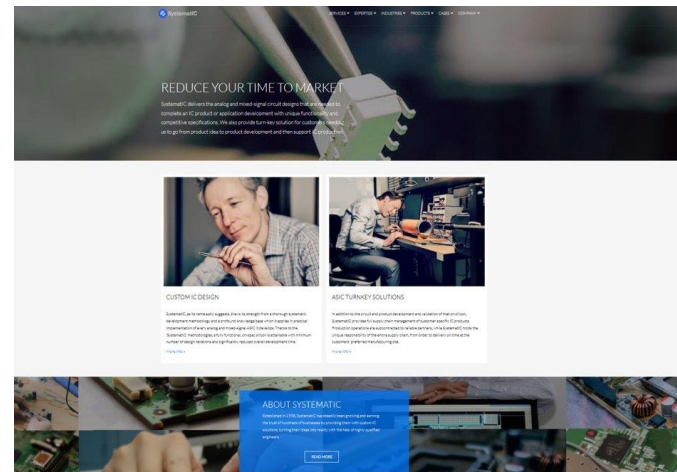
SystematIC

SERVICES ▾ EXPERTISE ▾ INDUSTRIES ▾ PRODUCTS ▾ CASES ▾ COMPANY ▾

REDUCE YOUR TIME TO MARKET

SystematIC delivers the analog and mixed-signal circuit designs that are needed to complete an IC product or application development with unique functionality and competitive specifications. We also provide turn-key solution for customers needing us to go from product idea to product development and then support IC production.

CUSTOM IC DESIGN

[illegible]

More info

ASIC TURNKEY SOLUTIONS

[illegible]

More info

ABOUT SYSTEMATIC

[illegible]

READ MORE